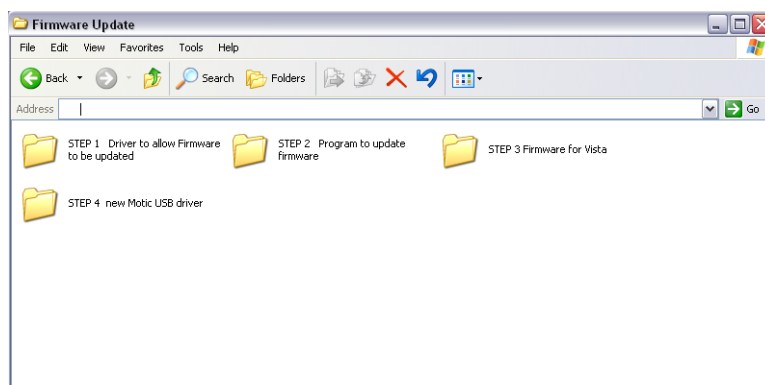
Firmware Update

File Edit View Favorites Tools Help

Back Search Folders

Address Go

STEP 1 Driver to allow Firmware to be updated

STEP 2 Program to update firmware

STEP 3 Firmware for Vista

STEP 4 new Motic USB driver